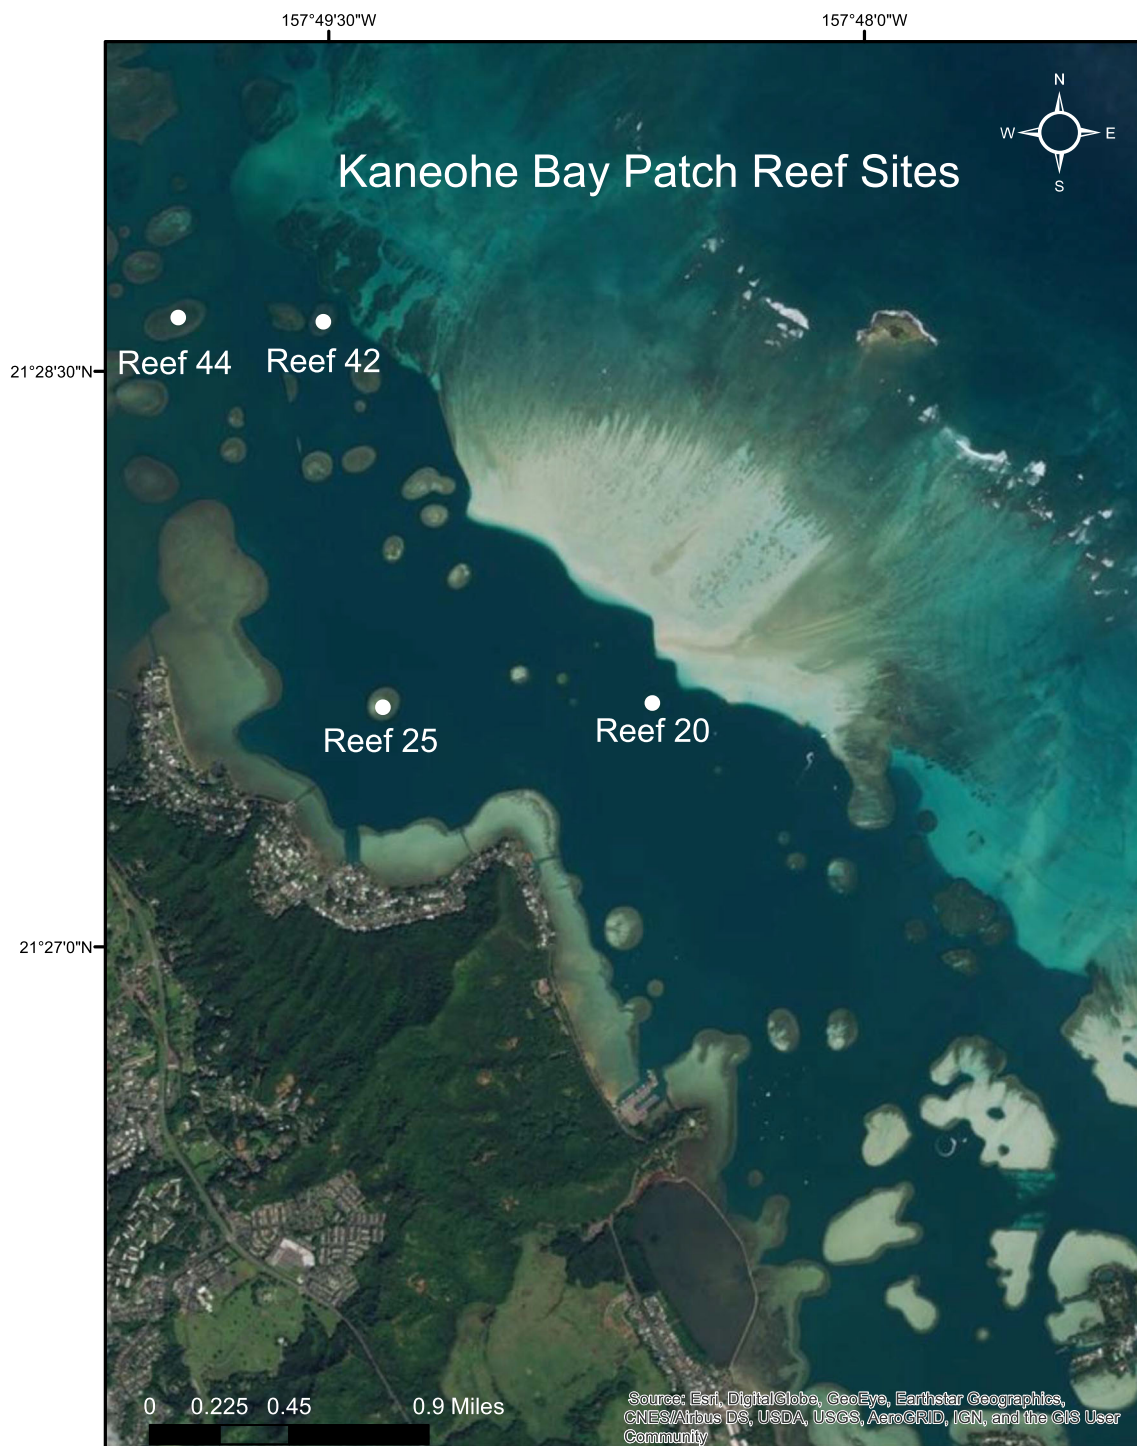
157°49'30"W

157°48'0"W

N
W
E
S

Kaneohe Bay Patch Reef Sites

Reef 44

Reef 42

21°28'30"N

Reef 25

Reef 20

21°27'0"N

0 0.225 0.45 0.9 Miles

Source: Esri, DigitalGlobe, GeoEye, Earthstar Geographics, CNES/Airbus DS, USDA, USGS, AeroGRID, IGN, and the GIS User Community